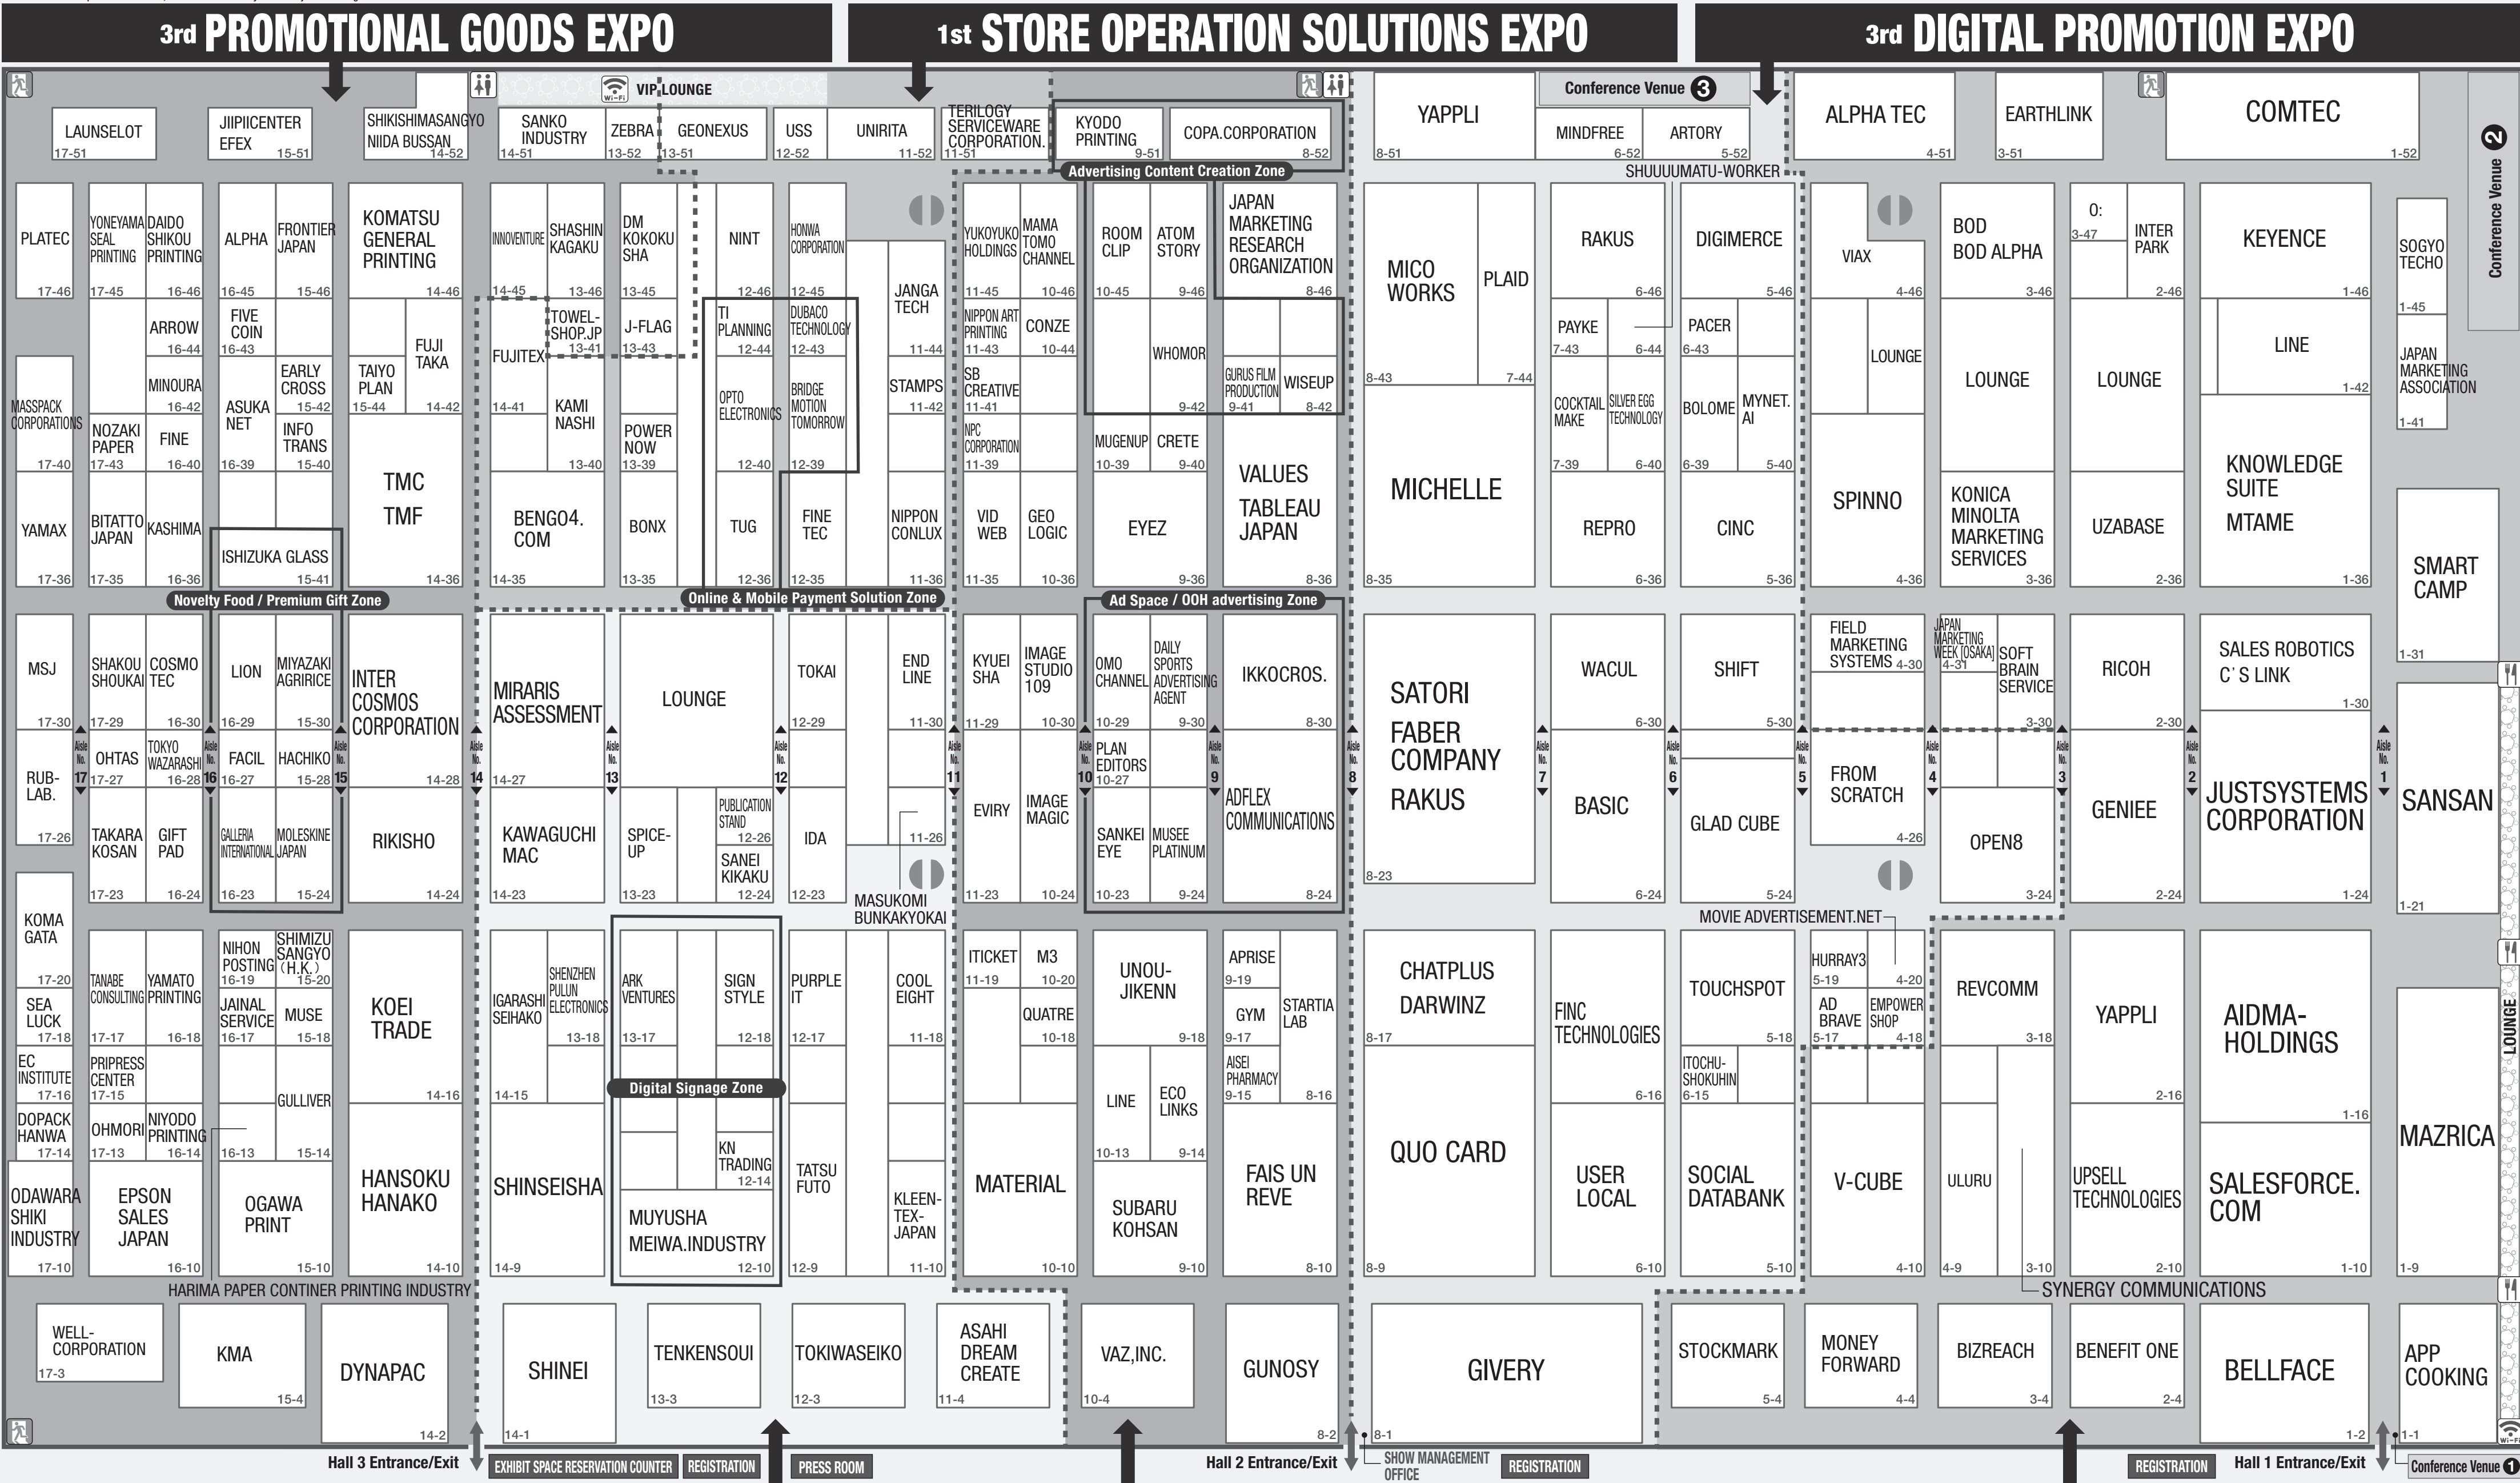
3rd PROMOTIONAL GOODS EXPO

1st STORE OPERATION SOLUTIONS EXPO

3rd DIGITAL PROMOTION EXPO

VIP LOUNGE

Conference Venue 3

Conference Venue 2

Conference Venue 1

LAUNSELOT 17-51
JIIPIICENTER EFEX 15-51
SHIKISHIMASANGYO NIIDA BUSSAN 14-52
SANKO INDUSTRY 14-51
ZEBRA 13-52
GEONEXUS 13-51
USS 12-52
UNIRITA 11-52
TERILOGY SERVICEWARE CORPORATION. 11-51
KYODO PRINTING 9-51
COPA.CORPORATION 8-52
YAPPLI 8-51
MINDFREE 6-52
ARTORY 5-52
ALPHA TEC 4-51
EARTHLINK 3-51
COMTEC 1-52

Advertising Content Creation Zone
SHUUUUMATU-WORKER

PLATEC 17-46
YONEYAMA SEAL PRINTING 17-45
DAIDO SHIKOU PRINTING 16-46
ALPHA 16-45
FRONTIER JAPAN 15-46
KOMATSU GENERAL PRINTING 14-46
INNOVENTURE 14-45
SHASHIN KAGAKU 13-46
DM KOKOKU SHA 13-45
NINT 12-46
HONWA CORPORATION 12-45
JANGA TECH 11-44
YUKOYUKO HOLDINGS 11-45
MAMA TOMO CHANNEL 10-46
ROOM CLIP 10-45
ATOM STORY 9-46
JAPAN MARKETING RESEARCH ORGANIZATION 8-46
MICO WORKS
PLAID 7-44
8-43
RAKUS 6-46
DIGIMERCE 5-46
VIAX 4-46
BOD BOD ALPHA 3-46
O: 3-47
INTER PARK 2-46
KEYENCE 1-46
SOGYO TECHO 1-45

ARROW 16-44
FIVE COIN 16-43
TOWEL-SHOP.JP 13-41
J-FLAG 13-43
FUJITEX
TI PLANNING 12-44
DUBACO TECHNOLOGY 12-43
NIPPON ART PRINTING 11-43
CONZE 10-44
WHOMOR 9-42
GURUS FILM PRODUCTION 9-41
WISEUP 8-42
PAYKE 7-43 6-44
PACER 6-43
LOUNGE
LOUNGE
LOUNGE
LINE 1-42
JAPAN MARKETING ASSOCIATION 1-41

MASSPACK CORPORATIONS 17-40
MINOURA 16-42
NOZAKI PAPER 17-43
FINE 16-40
ASUKA NET 16-39
EARLY CROSS 15-42
INFO TRANS 15-40
TAIYO PLAN 15-44
FUJI TAKA 14-42
14-41
KAMI NASHI 13-40
POWER NOW 13-39
OPTO ELECTRONICS 12-40
BRIDGE MOTION TOMORROW 12-39
STAMPS 11-42
SB CREATIVE 11-41
NPC CORPORATION 11-39
MUGENUP 10-39
CRETE 9-40
COCKTAIL MAKE 7-39
SILVER EGG TECHNOLOGY 6-40
BOLOME 6-39
MYNET. AI 5-40

YAMAX 17-36
BITATTO JAPAN 17-35
KASHIMA 16-36
ISHIZUKA GLASS 15-41
TMC TMF 14-36
BENGO4. COM 14-35
BONX 13-35
TUG 12-36
FINE TEC 12-35
NIPPON CONLUX 11-36
VID WEB 11-35
GEO LOGIC 10-36
EYEZ 9-36
VALUES TABLEAU JAPAN 8-36
MICHELLE 8-35
REPRO 6-36
CINC 5-36
SPINNO 4-36
KONICA MINOLTA MARKETING SERVICES 3-36
UZABASE 2-36
KNOWLEDGE SUITE MTAME 1-36
SMART CAMP 1-31

Novelty Food / Premium Gift Zone
Online & Mobile Payment Solution Zone
Ad Space / OOH advertising Zone

MSJ 17-30
SHAKOU SHOUKAI 17-29
COSMO TEC 16-30
LION 16-29
MIYAZAKI AGRIRICE 15-30
INTER COSMOS CORPORATION 14-28
MIRARIS ASSESSMENT 14-27
LOUNGE
TOKAI 12-29
END LINE 11-30
KYUEI SHA 11-29
IMAGE STUDIO 109 10-30
OMO CHANNEL 10-29
DAILY SPORTS ADVERTISING AGENT 9-30
IKKOCROS. 8-30
SATORI FABER COMPANY RAKUS
WACUL 6-30
SHIFT 5-30
FIELD MARKETING SYSTEMS 4-30
JAPAN MARKETING WEEK [OSAKA] 4-31
SOFT BRAIN SERVICE 3-30
RICOH 2-30
SALES ROBOTICS C'S LINK 1-30

RUB-LAB. 17-26
OHTAS 17-27
TOKYO WAZARASHI 16-28
FACIL 16-27
HACHIKO 15-28
PLAN EDITORS 10-27
FROM SCRATCH 4-26
JUSTSYSTEMS CORPORATION
SANSAN

Aisle No. 17
Aisle No. 16
Aisle No. 15
Aisle No. 14
Aisle No. 13
Aisle No. 12
Aisle No. 11
Aisle No. 10
Aisle No. 9
Aisle No. 8
Aisle No. 7
Aisle No. 6
Aisle No. 5
Aisle No. 4
Aisle No. 3
Aisle No. 2
Aisle No. 1

TAKARA KOSAN 17-23
GIFT PAD 16-24
GALLERIA INTERNATIONAL 16-23
MOLESKINE JAPAN 15-24
RIKISHO 14-24
KAWAGUCHI MAC 14-23
SPICE-UP 13-23
PUBLICATION STAND 12-26
SANEI KIKAKU 12-24
IDA 12-23
11-26
MASUKOMI BUNKAKYOKAI
EVIRY 11-23
IMAGE MAGIC 10-24
SANKEI EYE 10-23
MUSEE PLATINUM 9-24
ADFLEX COMMUNICATIONS 8-24
8-23
BASIC 6-24
GLAD CUBE 5-24
OPEN8 3-24
GENIEE 2-24
1-24
1-21

KOMA GATA 17-20
TANABE CONSULTING 17-17
YAMATO PRINTING 16-18
NIHON POSTING 16-19
SHIMIZU SANGYO (H.K.) 15-20
JAINAL SERVICE 16-17
MUSE 15-18
KOEI TRADE 14-16
IGARASHI SEIHAKO 14-15
SHENZHEN PULUN ELECTRONICS 13-18
ARK VENTURES 13-17
SIGN STYLE 12-18
PURPLE IT 12-17
COOL EIGHT 11-18
ITICKET 11-19
M3 10-20
QUATRE 10-18
UNOU-JIKENN 9-18
APRISE 9-19
GYM 9-17
STARTIA LAB
AISEI PHARMACY 9-15
8-16
CHATPLUS DARWINZ 8-17
FINC TECHNOLOGIES 6-16
TOUCHSPOT 5-18
ITOCHU-SHOKUHIN 6-15
MOVIE ADVERTISEMENT.NET
HURRAY3 5-19 4-20
AD BRAVE 5-17
EMPOWER SHOP 4-18
REVCOMM 3-18
YAPPLI 2-16
AIDMA-HOLDINGS 1-16
MAZRICA
LOUNGE

SEA LUCK 17-18
EC INSTITUTE 17-16
PRIPRESS CENTER 17-15
DOPACK HANWA 17-14
OHMORI 17-13
NIYODO PRINTING 16-14
16-13
GULLIVER 15-14
Digital Signage Zone
KN TRADING 12-14
LINE 10-13
ECO LINKS 9-14

ODAWARA SHIKI INDUSTRY 17-10
EPSON SALES JAPAN 16-10
OGAWA PRINT 15-10
HANSOKU HANAKO 14-10
SHINSEISHA 14-9
MUYUSHA MEIWA.INDUSTRY 12-10
TATSU FUTO 12-9
KLEEN-TEX-JAPAN 11-10
MATERIAL 10-10
SUBARU KOHSAN 9-10
FAIS UN REVE 8-10
QUO CARD 8-9
USER LOCAL 6-10
SOCIAL DATABANK 5-10
V-CUBE 4-10
ULURU 4-9
3-10
UPSELL TECHNOLOGIES 2-10
SALESFORCE. COM 1-10
1-9

HARIMA PAPER CONTINER PRINTING INDUSTRY
SYNERGY COMMUNICATIONS

WELL-CORPORATION 17-3
KMA 15-4
DYNAPAC 14-2
SHINEI 14-1
TENKENSOUI 13-3
TOKIWASEIKO 12-3
ASAHI DREAM CREATE 11-4
VAZ,INC. 10-4
GUNOSY 8-2
GIVERY 8-1
STOCKMARK 5-4
MONEY FORWARD 4-4
BIZREACH 3-4
BENEFIT ONE 2-4
BELLFACE 1-2
APP COOKING 1-1

Hall 3 Entrance/Exit
EXHIBIT SPACE RESERVATION COUNTER
REGISTRATION
PRESS ROOM
Hall 2 Entrance/Exit
SHOW MANAGEMENT OFFICE
REGISTRATION
REGISTRATION
Hall 1 Entrance/Exit
Wi-Fi